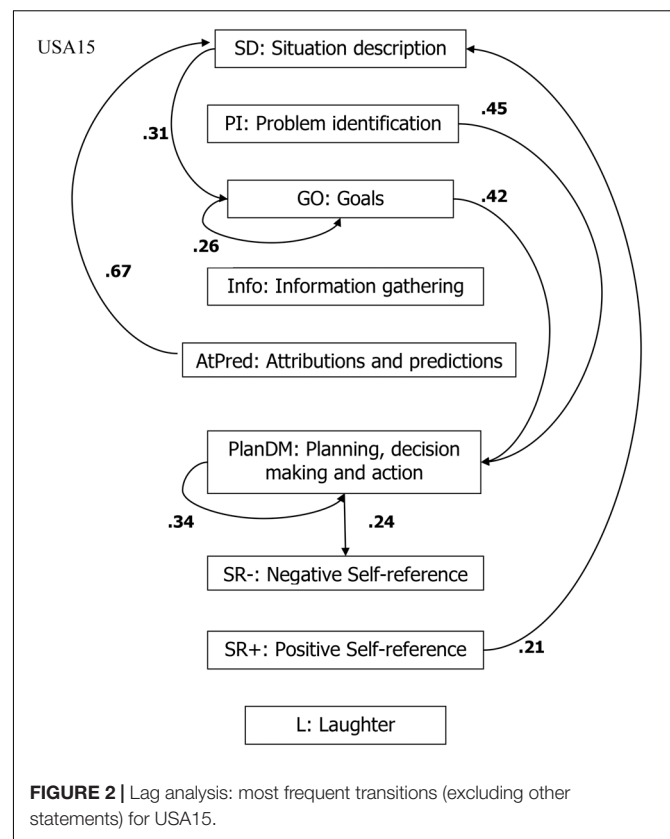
USA15

SD: Situation description

.31

PI: Problem identification

.45

GO: Goals

.42

.26

.67

Info: Information gathering

AtPred: Attributions and predictions

PlanDM: Planning, decision making and action

.34

.24

SR-: Negative Self-reference

SR+: Positive Self-reference

.21

L: Laughter

**FIGURE 2 |** Lag analysis: most frequent transitions (excluding other statements) for USA15.